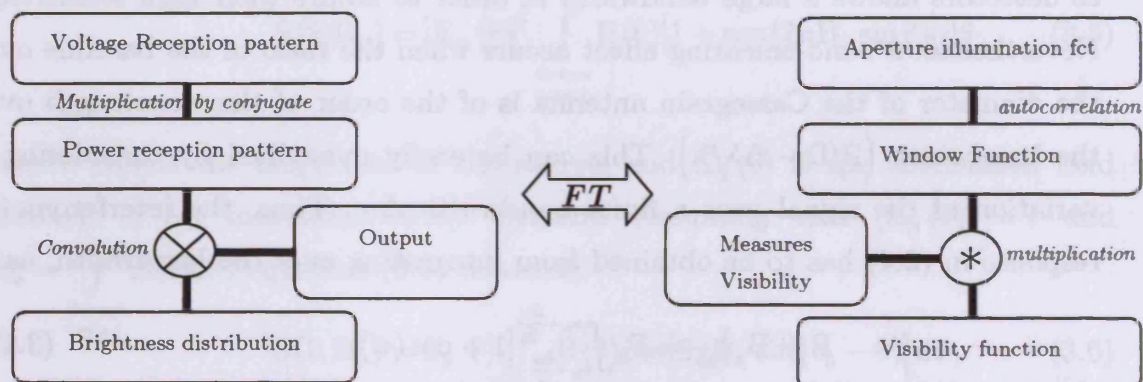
Voltage Reception pattern

*Multiplication by conjugate*

Power reception pattern

*Convolution*

Output

Brightness distribution

*FT*

Aperture illumination fct

*autocorrelation*

Window Function

Measures Visibility

*multiplication*

Visibility function